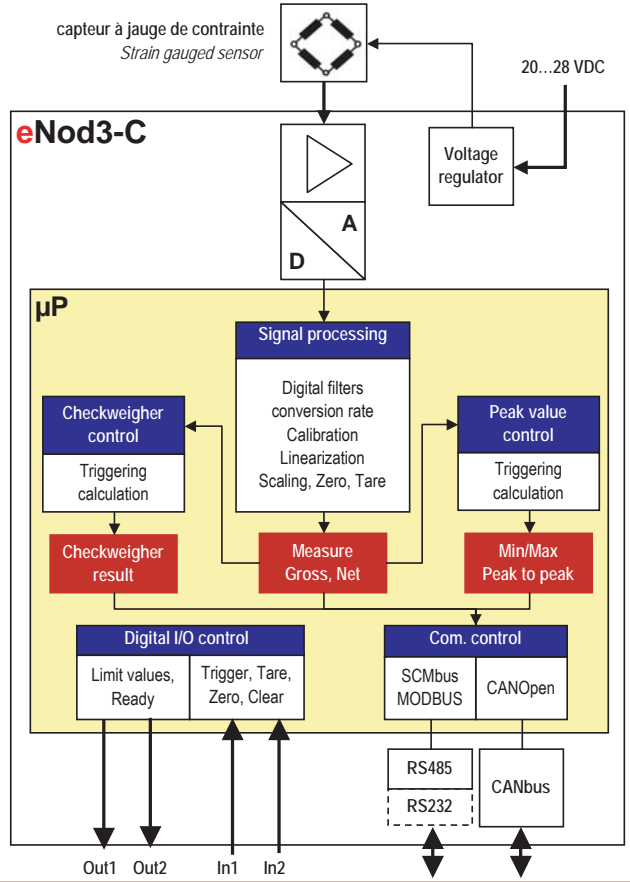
capteur à jauge de contrainte
Strain gauged sensor

20…28 VDC

eNod3-C

Voltage regulator

A

D

µP

Signal processing

Digital filters
conversion rate
Calibration
Linearization
Scaling, Zero, Tare

Checkweigher control

Triggering calculation

Peak value control

Triggering calculation

Checkweigher result

Measure Gross, Net

Min/Max Peak to peak

Digital I/O control

Limit values, Ready

Trigger, Tare, Zero, Clear

Com. control

SCMbus MODBUS

CANOpen

RS485

RS232

CANbus

Out1 Out2 In1 In2